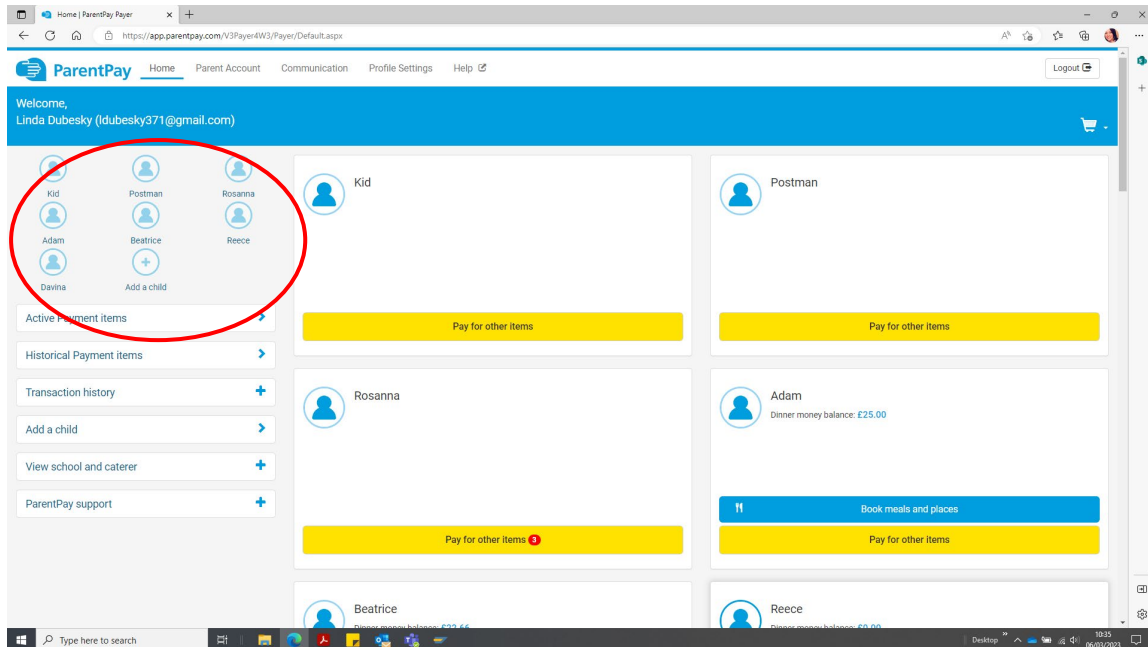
Home | ParentPay Payer
https://app.parentpay.com/V3Payer4W3/Payer/Default.aspx

ParentPay Home Parent Account Communication Profile Settings Help

Logout

Welcome,
Linda Dubesky (ldubesky371@gmail.com)

Kid
Postman
Rosanna
Adam
Beatrice
Reece
Davina
Add a child

Active Payment items
Historical Payment items
Transaction history
Add a child
View school and caterer
ParentPay support

Kid
Pay for other items

Postman
Pay for other items

Rosanna
Pay for other items 3

Adam
Dinner money balance: £25.00
Book meals and places
Pay for other items

Beatrice
Dinner money balance: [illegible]

Reece
Dinner money balance: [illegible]

Type here to search
Desktop
10:35
06/03/2023